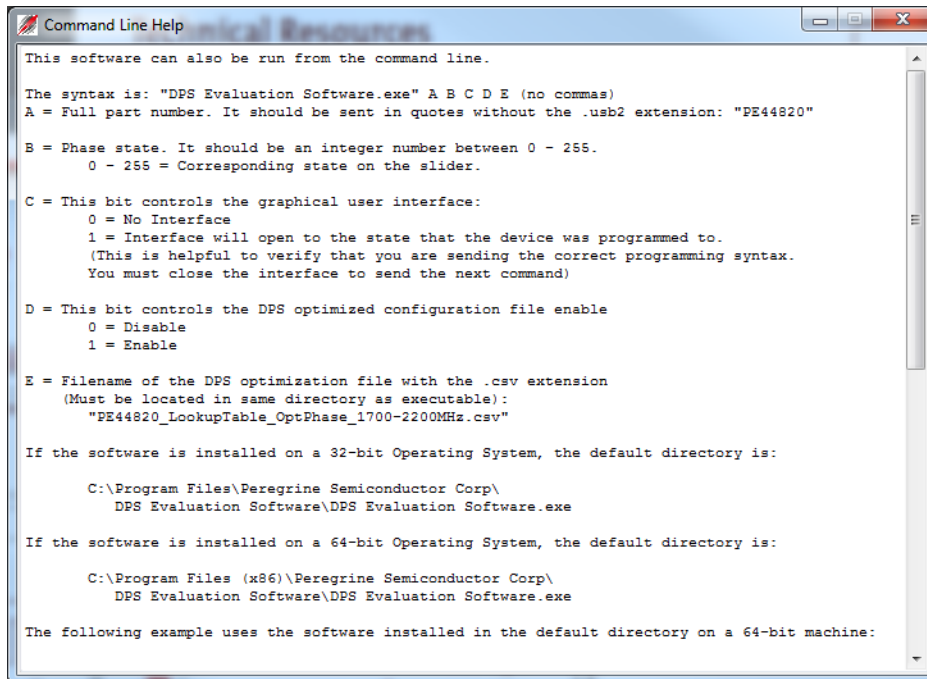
Command Line Help

This software can also be run from the command line.

The syntax is: "DPS Evaluation Software.exe" A B C D E (no commas)
A = Full part number. It should be sent in quotes without the .usb2 extension: "PE44820"

B = Phase state. It should be an integer number between 0 - 255.
0 - 255 = Corresponding state on the slider.

C = This bit controls the graphical user interface:
0 = No Interface
1 = Interface will open to the state that the device was programmed to.
(This is helpful to verify that you are sending the correct programming syntax.
You must close the interface to send the next command)

D = This bit controls the DPS optimized configuration file enable
0 = Disable
1 = Enable

E = Filename of the DPS optimization file with the .csv extension
(Must be located in same directory as executable):
"PE44820_LookupTable_OptPhase_1700-2200MHz.csv"

If the software is installed on a 32-bit Operating System, the default directory is:

C:\Program Files\Peregrine Semiconductor Corp\
DPS Evaluation Software\DPS Evaluation Software.exe

If the software is installed on a 64-bit Operating System, the default directory is:

C:\Program Files (x86)\Peregrine Semiconductor Corp\
DPS Evaluation Software\DPS Evaluation Software.exe

The following example uses the software installed in the default directory on a 64-bit machine: